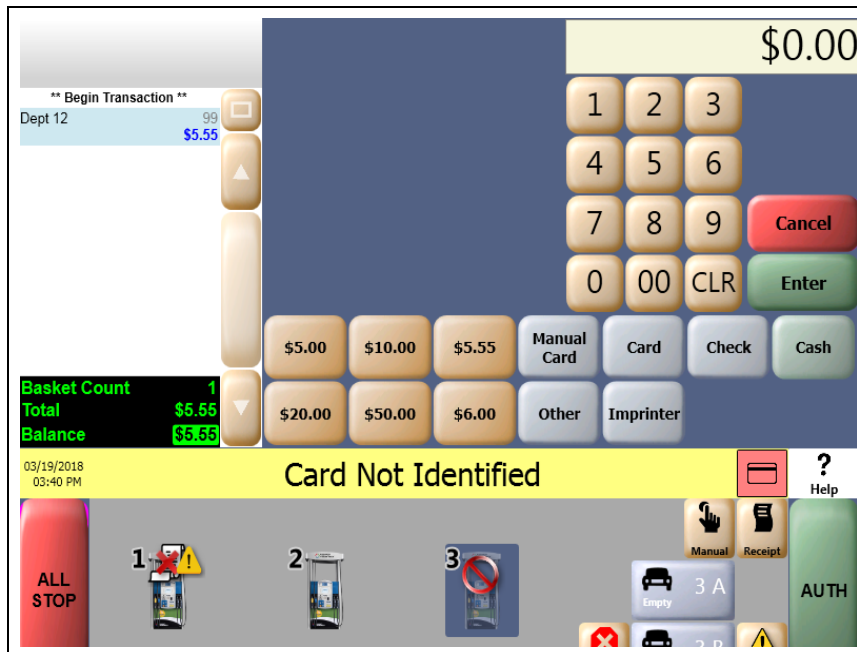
** Begin Transaction **

| Dept 12 | 99 |
|---|---|
| | $5.55 |

$0.00

1 2 3

4 5 6

7 8 9 Cancel

0 00 CLR Enter

$5.00 $10.00 $5.55 Manual Card Card Check Cash

$20.00 $50.00 $6.00 Other Imprinter

| Basket Count | 1 |
|---|---|
| Total | $5.55 |
| Balance | $5.55 |

03/19/2018
03:40 PM

Card Not Identified

? Help

Manual Receipt

ALL STOP

1 2 3

Empty 3 A

AUTH